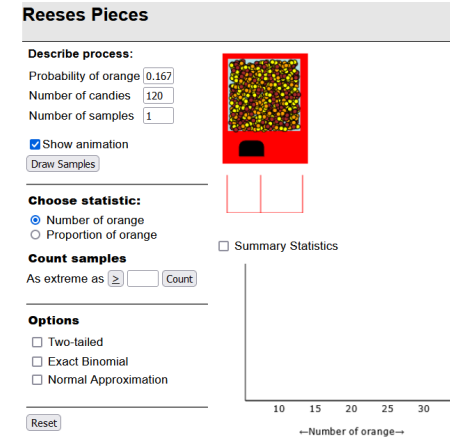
Reeses Pieces

Describe process:

Probability of orange 0.167

Number of candies 120

Number of samples 1

Show animation

Draw Samples

Choose statistic:

Number of orange

Proportion of orange

Count samples

As extreme as ≥ Count

Options

Two-tailed

Exact Binomial

Normal Approximation

Reset

Summary Statistics

10 15 20 25 30

←Number of orange→